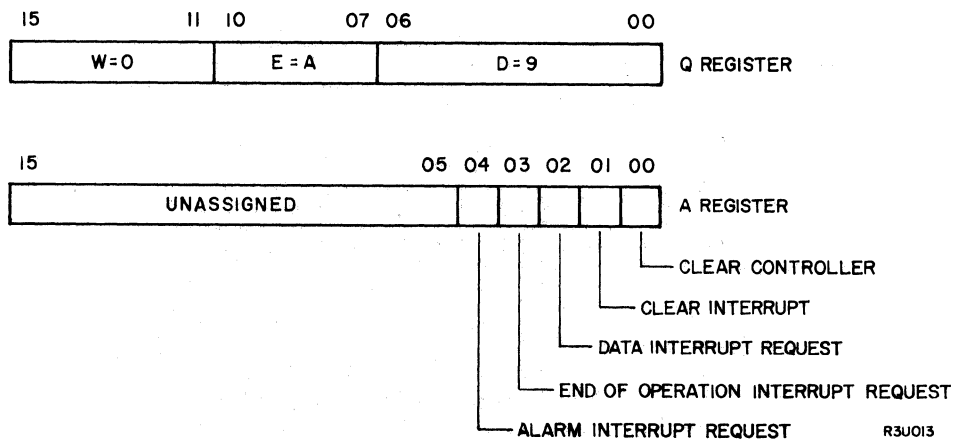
15 11 10 07 06 00

| W=0 | E=A | D=9 |
|---|---|---|

Q REGISTER

15 05 04 03 02 01 00

UNASSIGNED

A REGISTER

CLEAR CONTROLLER

CLEAR INTERRUPT

DATA INTERRUPT REQUEST

END OF OPERATION INTERRUPT REQUEST

ALARM INTERRUPT REQUEST

R3U013